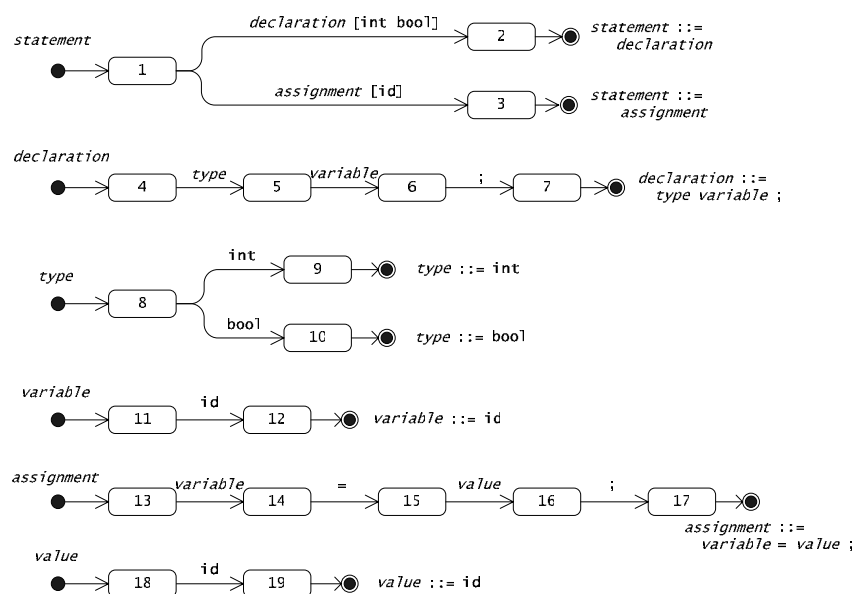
statement

1

declaration [int bool]

2

statement ::= declaration

assignment [id]

3

statement ::= assignment

declaration

4

type

5

variable

6

;

7

declaration ::= type variable ;

type

8

int

9

type ::= int

bool

10

type ::= bool

variable

11

id

12

variable ::= id

assignment

13

variable

14

=

15

value

16

;

17

assignment ::= variable = value ;

value

18

id

19

value ::= id